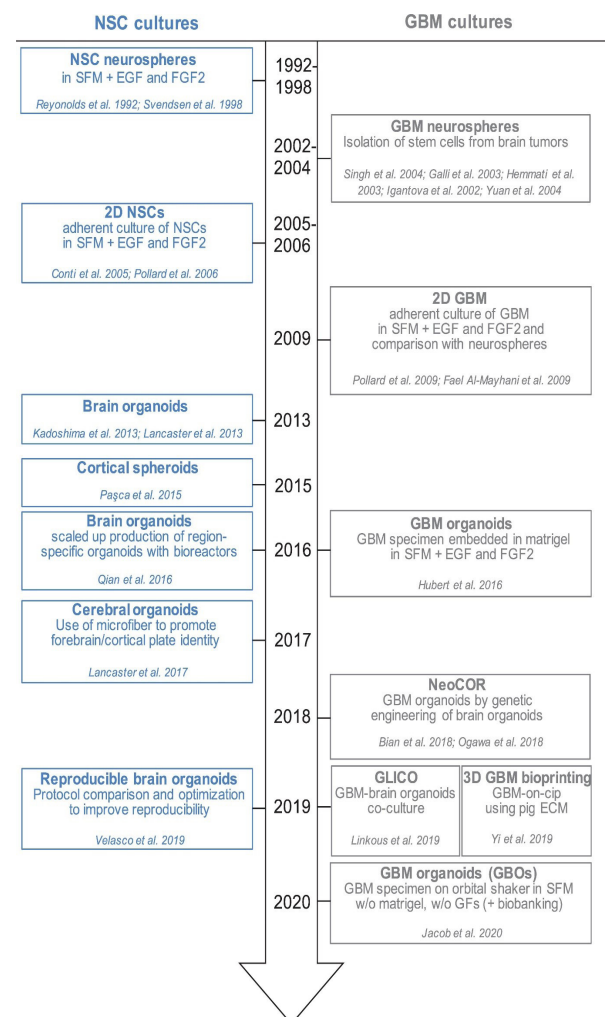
NSC cultures

GBM cultures

NSC neurospheres
in SFM + EGF and FGF2

Reyonolds et al. 1992; Svendsen et al. 1998

1992-1998

2002-2004

GBM neurospheres
Isolation of stem cells from brain tumors

Singh et al. 2004; Galli et al. 2003; Hemmati et al. 2003; Igantova et al. 2002; Yuan et al. 2004

2D NSCs
adherent culture of NSCs
in SFM + EGF and FGF2

Conti et al. 2005; Pollard et al. 2006

2005-2006

2009

2D GBM
adherent culture of GBM
in SFM + EGF and FGF2 and comparison with neurospheres

Pollard et al. 2009; Fael Al-Mayhani et al. 2009

Brain organoids

Kadoshima et al. 2013; Lancaster et al. 2013

2013

Cortical spheroids

Paşca et al. 2015

2015

Brain organoids
scaled up production of region-specific organoids with bioreactors

Qian et al. 2016

2016

GBM organoids
GBM specimen embedded in matrigel in SFM + EGF and FGF2

Hubert et al. 2016

Cerebral organoids
Use of microfiber to promote forebrain/cortical plate identity

Lancaster et al. 2017

2017

2018

NeoCOR
GBM organoids by genetic engineering of brain organoids

Bian et al. 2018; Ogawa et al. 2018

Reproducible brain organoids
Protocol comparison and optimization to improve reproducibility

Velasco et al. 2019

2019

GLICO
GBM-brain organoids co-culture

Linkous et al. 2019

3D GBM bioprinting
GBM-on-cip using pig ECM

Yi et al. 2019

2020

GBM organoids (GBOs)
GBM specimen on orbital shaker in SFM w/o matrigel, w/o GFs (+ biobanking)

Jacob et al. 2020